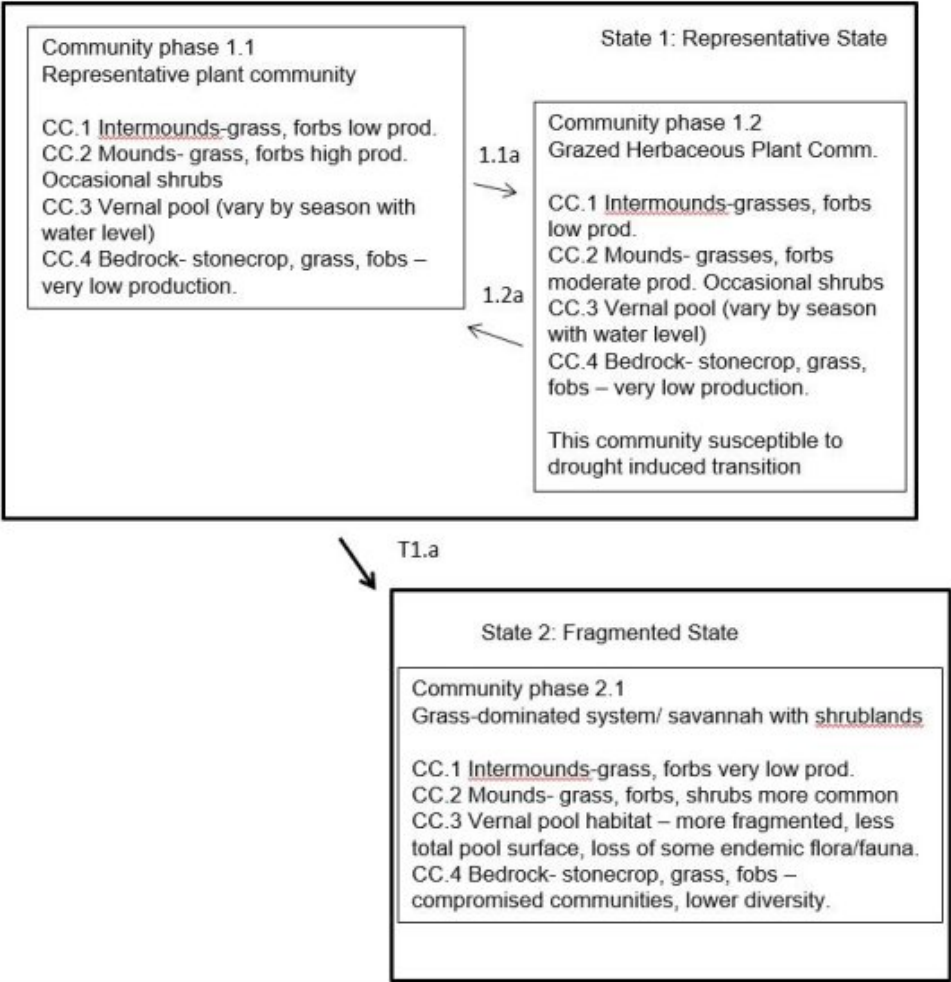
State 1: Representative State

Community phase 1.1
Representative plant community

CC.1 Intermounds-grass, forbs low prod.
CC.2 Mounds- grass, forbs high prod. Occasional shrubs
CC.3 Vernal pool (vary by season with water level)
CC.4 Bedrock- stonecrop, grass, fobs – very low production.

1.1a

1.2a

Community phase 1.2
Grazed Herbaceous Plant Comm.

CC.1 Intermounds-grasses, forbs low prod.
CC.2 Mounds- grasses, forbs moderate prod. Occasional shrubs
CC.3 Vernal pool (vary by season with water level)
CC.4 Bedrock- stonecrop, grass, fobs – very low production.

This community susceptible to drought induced transition

T1.a

State 2: Fragmented State

Community phase 2.1
Grass-dominated system/ savannah with shrublands

CC.1 Intermounds-grass, forbs very low prod.
CC.2 Mounds- grass, forbs, shrubs more common
CC.3 Vernal pool habitat – more fragmented, less total pool surface, loss of some endemic flora/fauna.
CC.4 Bedrock- stonecrop, grass, fobs – compromised communities, lower diversity.